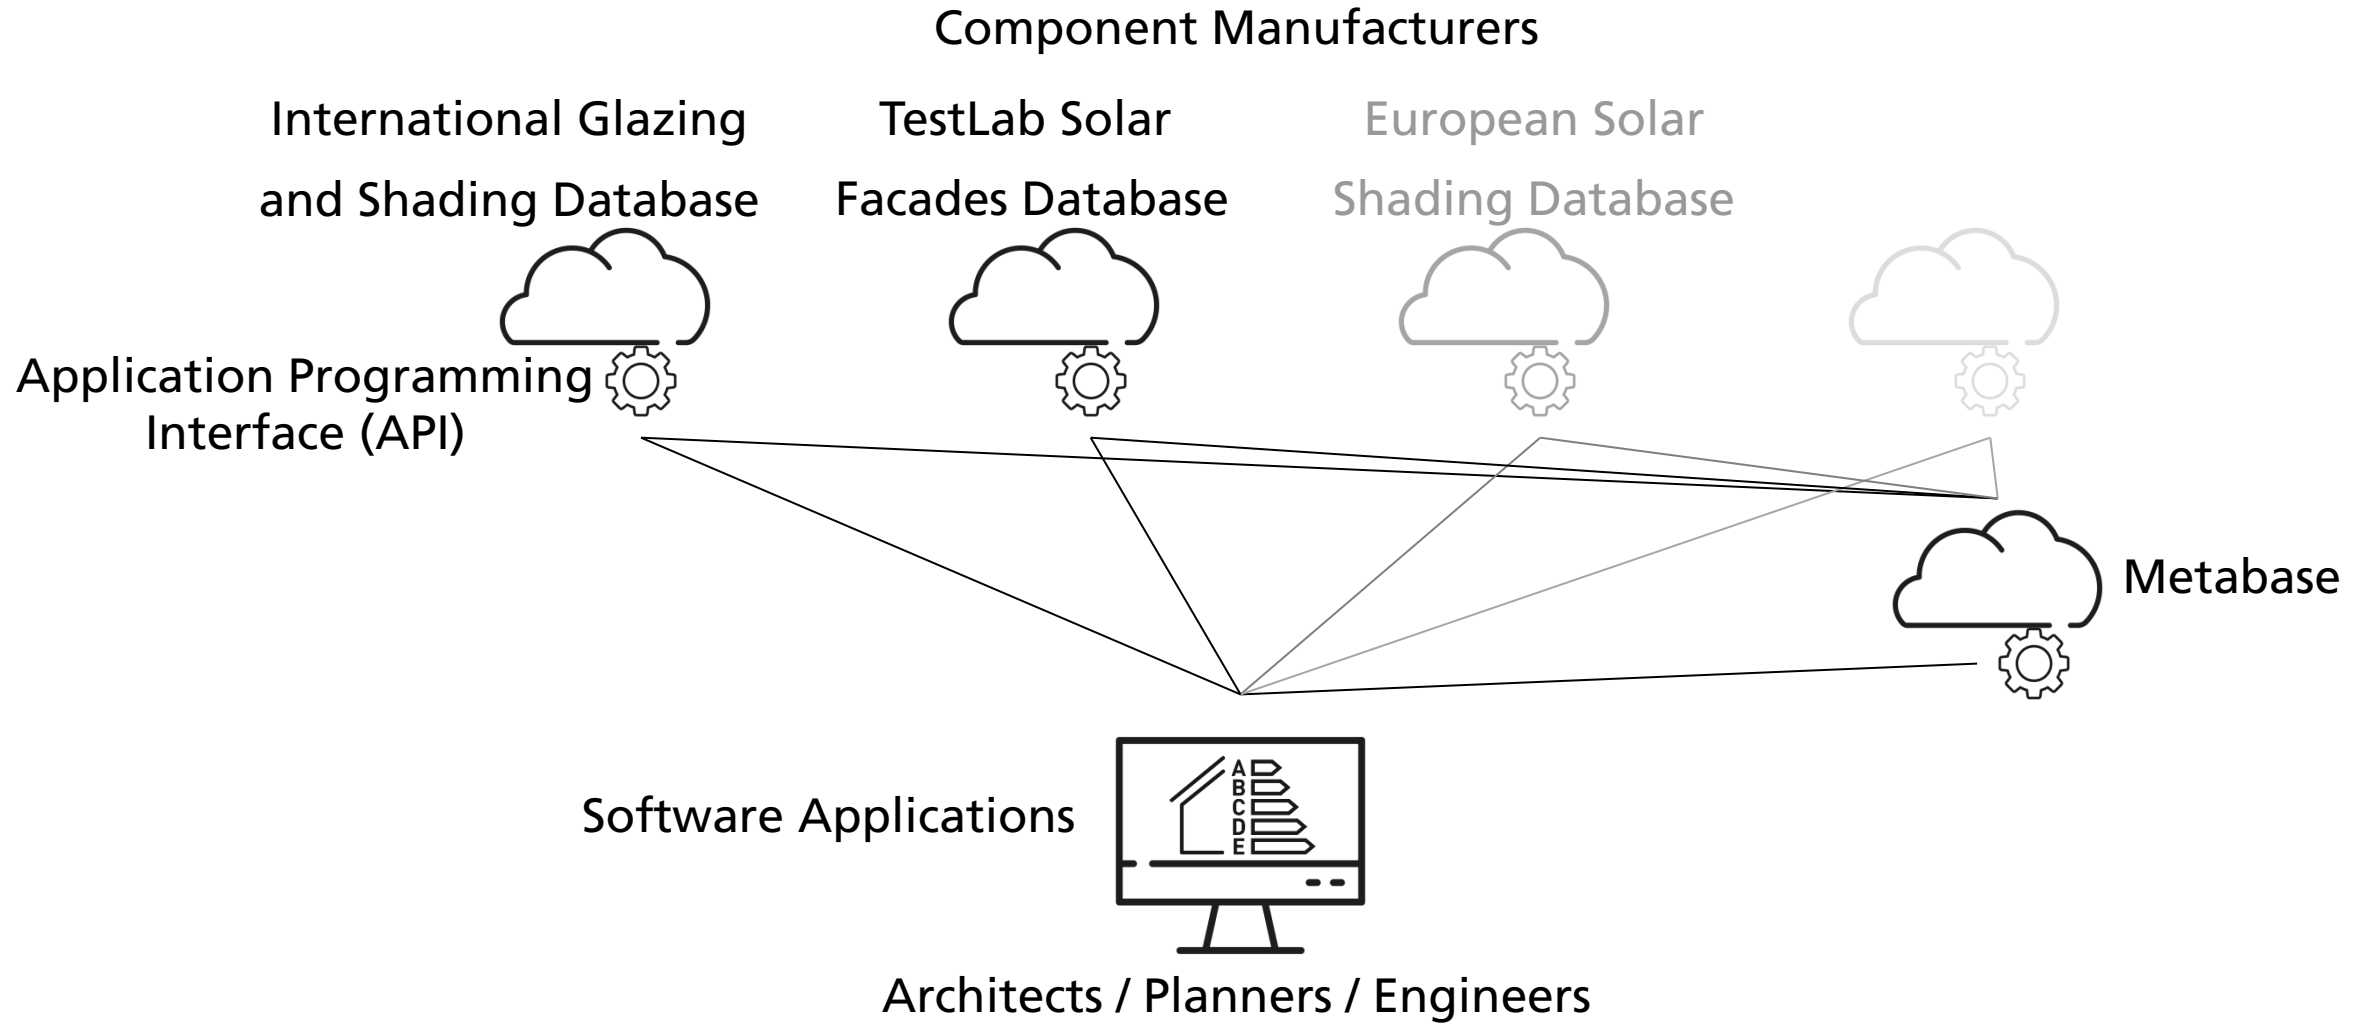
Component Manufacturers

International Glazing and Shading Database

TestLab Solar Facades Database

European Solar Shading Database

Application Programming Interface (API)

Metabase

Software Applications

A
B
C
D
E

Architects / Planners / Engineers